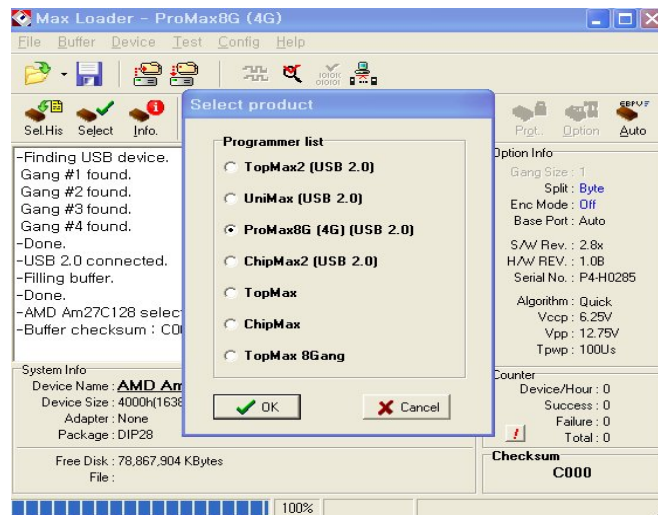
Max Loader - ProMax8G (4G)

File Buffer Device Test Config Help

Sel.His Select Info.

Prot. Option Auto

-Finding USB device.
Gang #1 found.
Gang #2 found.
Gang #3 found.
Gang #4 found.
-Done.
-USB 2.0 connected.
-Filling buffer.
-Done.
-AMD Am27C128 selec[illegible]
-Buffer checksum : C0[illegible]

Select product

Programmer list

TopMax2 (USB 2.0)

UniMax (USB 2.0)

ProMax8G (4G) (USB 2.0)

ChipMax2 (USB 2.0)

TopMax

ChipMax

TopMax 8Gang

OK

Cancel

Option Info
Gang Size : 1
Split : Byte
Enc Mode : Off
Base Port : Auto
S/W Rev. : 2.8x
H/W REV. : 1.0B
Serial No. : P4-H0285
Algorithm : Quick
Vccp : 6.25V
Vpp : 12.75V
Tpwp : 100Us

System Info
Device Name : AMD Am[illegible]
Device Size : 4000h(1638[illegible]
Adapter : None
Package : DIP28

Free Disk : 78,867,904 KBytes
File :

Counter
Device/Hour : 0
Success : 0
Failure : 0
Total : 0

Checksum
C000

100%